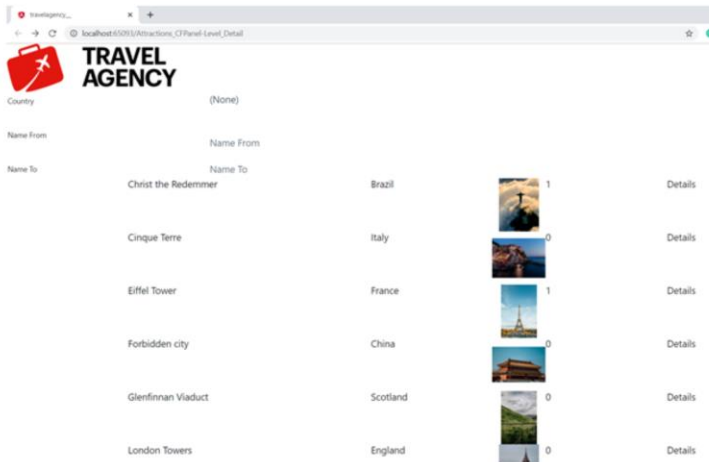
travelagency_
localhost:65093/Attractions_CFPanel-Level_Detail

TRAVEL AGENCY

Country (None)

Name From Name From

Name To Name To

| | | | |
|---|---|---|---|
| Christ the Redemmer | Brazil | 1 | Details |
| Cinque Terre | Italy | 0 | Details |
| Eiffel Tower | France | 1 | Details |
| Forbidden city | China | 0 | Details |
| Glenfinnan Viaduct | Scotland | 0 | Details |
| London Towers | England | 0 | Details |